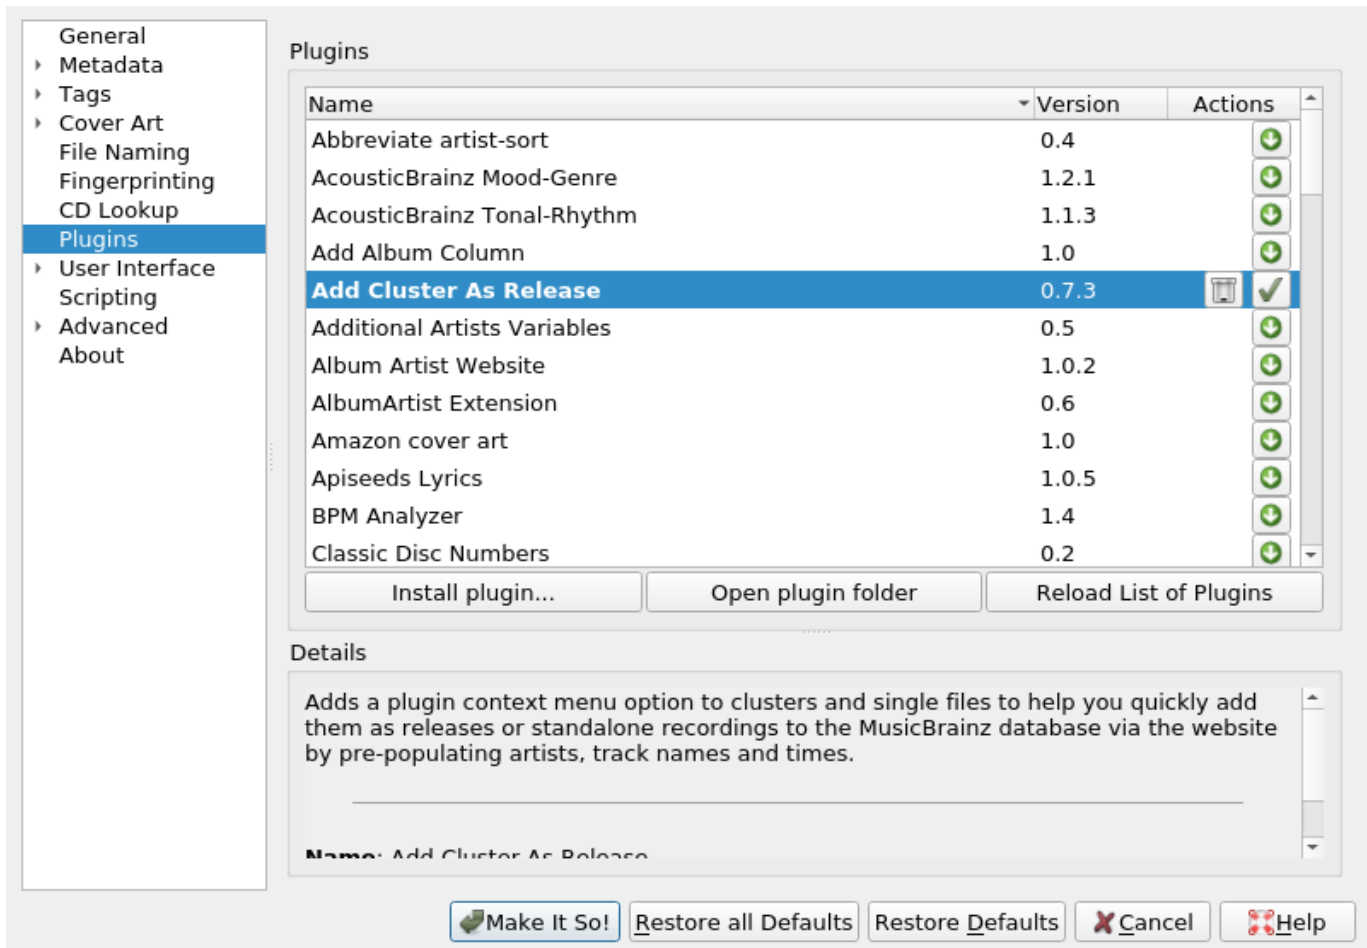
General
Metadata
Tags
Cover Art
File Naming
Fingerprinting
CD Lookup
Plugins
User Interface
Scripting
Advanced
About

Plugins

| Name | Version | Actions |
|---|---|---|
| Abbreviate artist-sort | 0.4 | |
| AcousticBrainz Mood-Genre | 1.2.1 | |
| AcousticBrainz Tonal-Rhythm | 1.1.3 | |
| Add Album Column | 1.0 | |
| Add Cluster As Release | 0.7.3 | |
| Additional Artists Variables | 0.5 | |
| Album Artist Website | 1.0.2 | |
| AlbumArtist Extension | 0.6 | |
| Amazon cover art | 1.0 | |
| Apiseeds Lyrics | 1.0.5 | |
| BPM Analyzer | 1.4 | |
| Classic Disc Numbers | 0.2 | |

Install plugin... Open plugin folder Reload List of Plugins

Details

Adds a plugin context menu option to clusters and single files to help you quickly add them as releases or standalone recordings to the MusicBrainz database via the website by pre-populating artists, track names and times.

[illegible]

Make It So! Restore all Defaults Restore Defaults Cancel Help